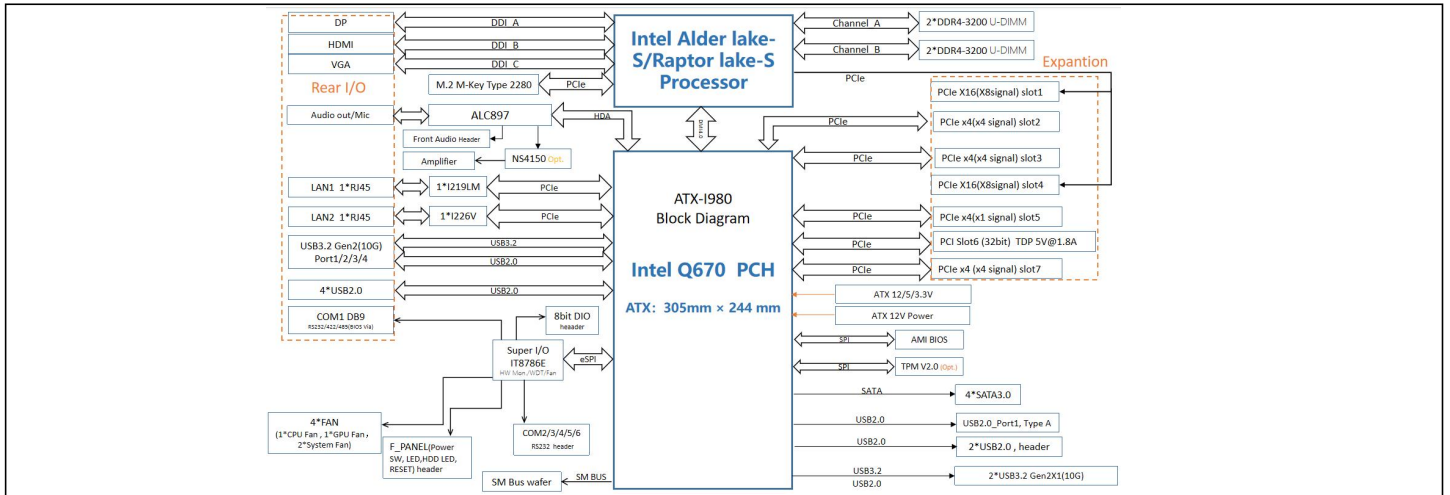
DP
DDI_A
HDMI
DDI_B
VGA
DDI_C
Rear I/O
M.2 M-Key Type 2280
PCIe
Intel Alder lake-S/Raptor lake-S Processor
Channel_A
2*DDR4-3200 U-DIMM
Channel_B
2*DDR4-3200 U-DIMM
PCIe
Expantion
PCIe X16(X8signal) slot1
Audio out/Mic
ALC897
HDA
DMI4.0
PCIe
PCIe x4(x4 signal) slot2
Front Audio Header
Amplifier
NS4150 Opt.
PCIe
PCIe x4(x4 signal) slot3
PCIe X16(X8signal) slot4
LAN1 1*RJ45
1*I219LM
PCIe
ATX-I980
Block Diagram
LAN2 1*RJ45
1*I226V
PCIe
PCIe
PCIe x4(x1 signal) slot5
USB3.2 Gen2(10G) Port1/2/3/4
USB3.2
PCIe
PCI Slot6 (32bit) TDP 5V@1.8A
USB2.0
Intel Q670 PCH
PCIe
PCIe x4 (x4 signal) slot7
4*USB2.0
USB2.0
ATX: 305mm × 244 mm
ATX 12/5/3.3V
ATX 12V Power
COM1 DB9
RS232/422/485(BIOS via)
8bit DIO headaer
SPI
AMI BIOS
Super I/O IT8786E
HW Mon./WDT/Fan
eSPI
SPI
TPM V2.0 (Opt.)
SATA
4*SATA3.0
USB2.0
USB2.0_Port1, Type A
4*FAN (1*CPU Fan, 1*GPU Fan, 2*System Fan)
F_PANEL(Power SW, LED,HDD LED, RESET) header
COM2/3/4/5/6
RS232 header
USB2.0
2*USB2.0 , header
SM Bus wafer
SM BUS
USB3.2
USB2.0
2*USB3.2 Gen2X1(10G)